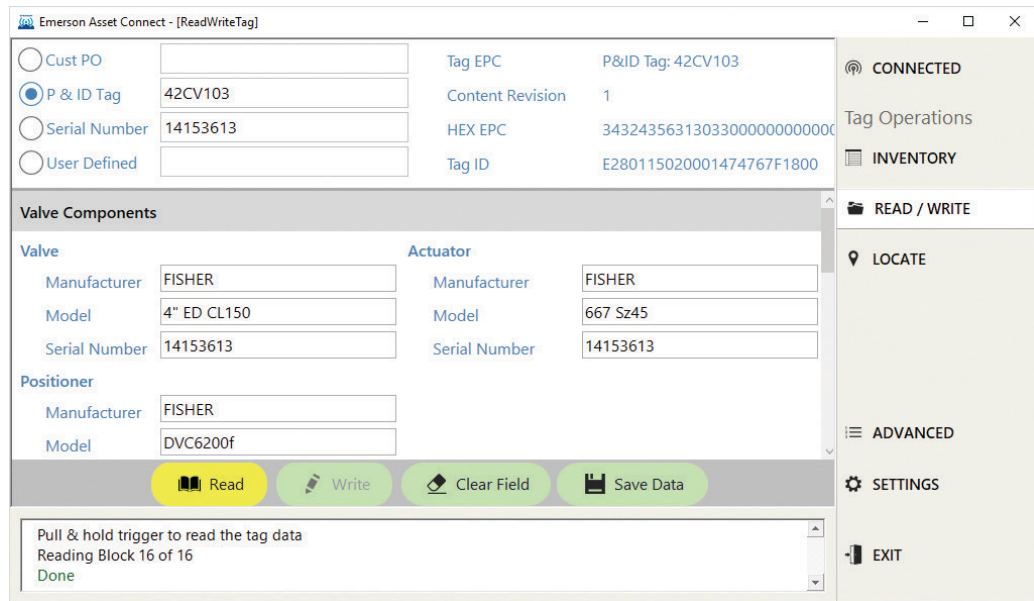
Emerson Asset Connect - [ReadWriteTag]

Cust PO
P & ID Tag 42CV103
Serial Number 14153613
User Defined

Tag EPC P&ID Tag: 42CV103
Content Revision 1
HEX EPC 3432435631303300000000000
Tag ID E280115020001474767F1800

Valve Components

Valve
Manufacturer FISHER
Model 4" ED CL150
Serial Number 14153613

Actuator
Manufacturer FISHER
Model 667 Sz45
Serial Number 14153613

Positioner
Manufacturer FISHER
Model DVC6200f

Read
Write
Clear Field
Save Data

Pull & hold trigger to read the tag data
Reading Block 16 of 16
Done

CONNECTED
Tag Operations
INVENTORY
READ / WRITE
LOCATE
ADVANCED
SETTINGS
EXIT